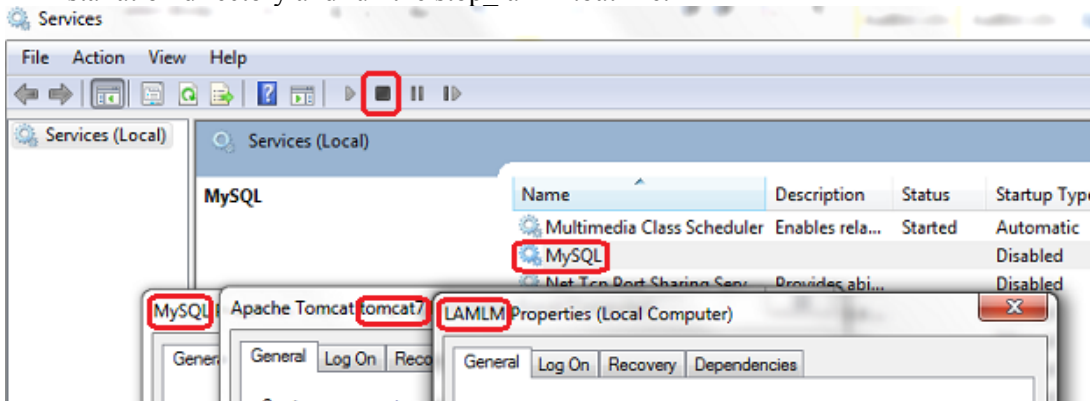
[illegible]

Services

File Action View Help

Services (Local)

Services (Local)

MySQL

| Name | Description | Status | Startup Type |
|---|---|---|---|
| Multimedia Class Scheduler | Enables rela... | Started | Automatic |
| MySQL | | | Disabled |
| Net Tcp Port Sharing Serv | Provides abi... | | Disabled |

MySQL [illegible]

Gener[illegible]

Apache Tomcat tomcat7

General Log On Reco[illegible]

LAMLM Properties (Local Computer)

General Log On Recovery Dependencies